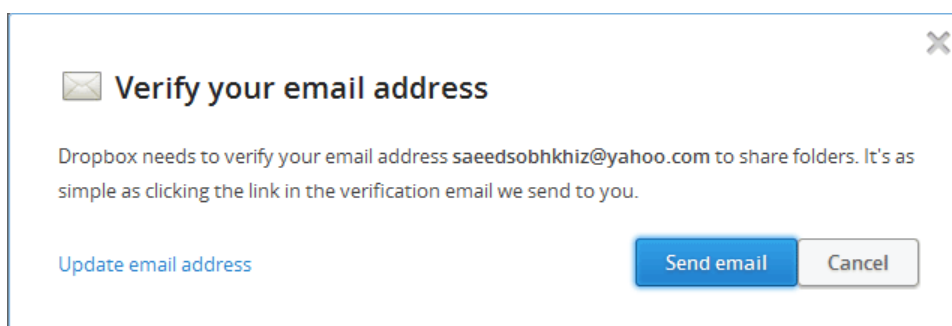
Verify your email address

Dropbox needs to verify your email address saeedsobhkhiz@yahoo.com to share folders. It's as simple as clicking the link in the verification email we send to you.

Update email address

Send email

Cancel